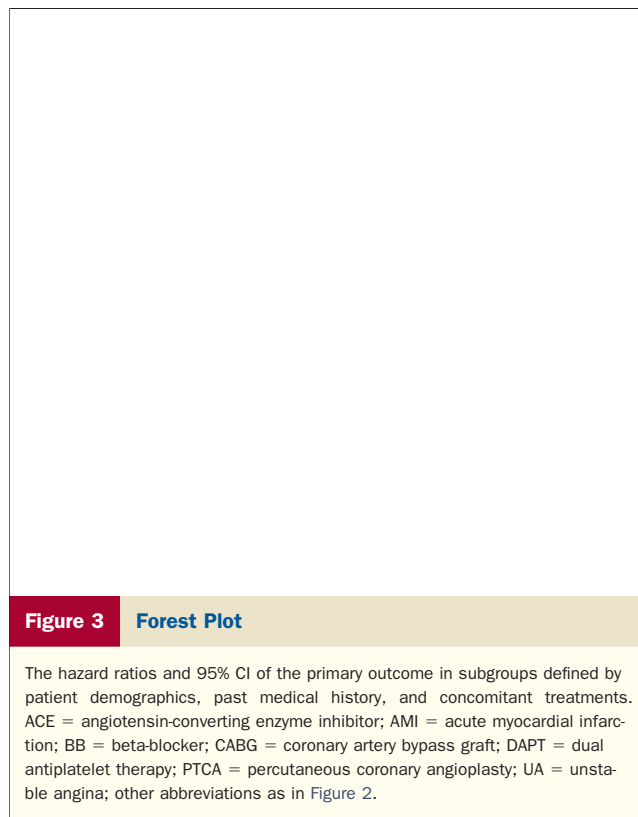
Figure 3 Forest Plot

The hazard ratios and 95% CI of the primary outcome in subgroups defined by patient demographics, past medical history, and concomitant treatments. ACE = angiotensin-converting enzyme inhibitor; AMI = acute myocardial infarction; BB = beta-blocker; CABG = coronary artery bypass graft; DAPT = dual antiplatelet therapy; PTCA = percutaneous coronary angioplasty; UA = unstable angina; other abbreviations as in Figure 2.